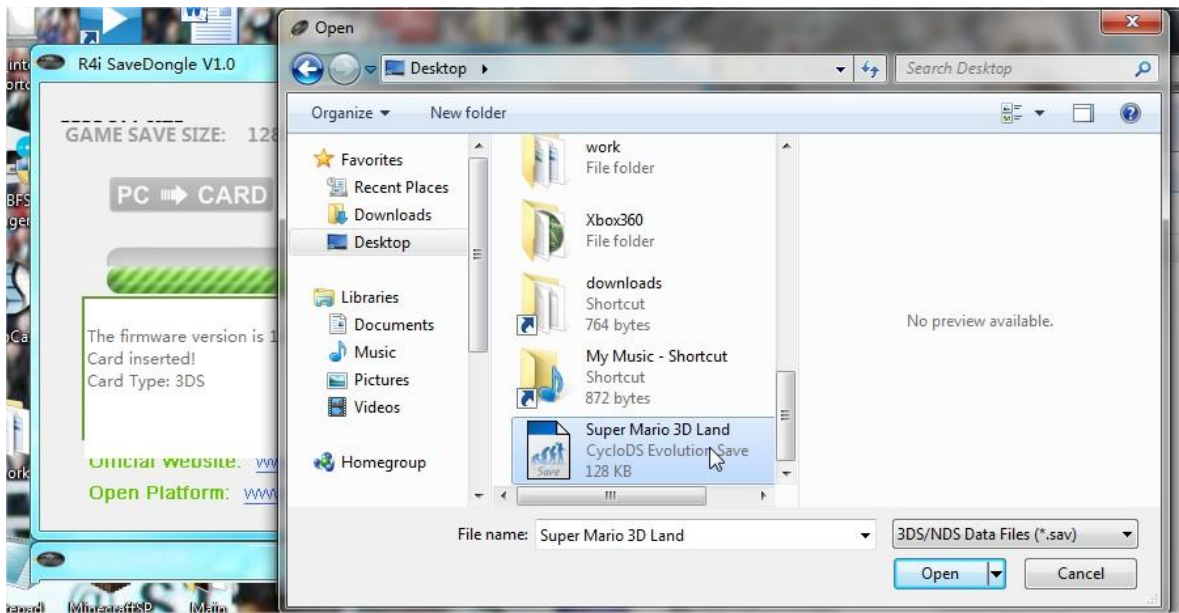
R4i SaveDongle V1.0

GAME SAVE SIZE: 128

PC ➡ CARD

The firmware version is 1
Card inserted!
Card Type: 3DS

Official Website: ww
Open Platform: www

Open

Desktop ▸

Search Desktop

Organize ▾ New folder

Favorites
Recent Places
Downloads
Desktop

Libraries
Documents
Music
Pictures
Videos

Homegroup

work
File folder

Xbox360
File folder

downloads
Shortcut
764 bytes

My Music - Shortcut
Shortcut
872 bytes

Super Mario 3D Land
CycloDS Evolution Save
128 KB

No preview available.

File name: Super Mario 3D Land

3DS/NDS Data Files (*.sav)

Open

Cancel

MinecraftSP Main